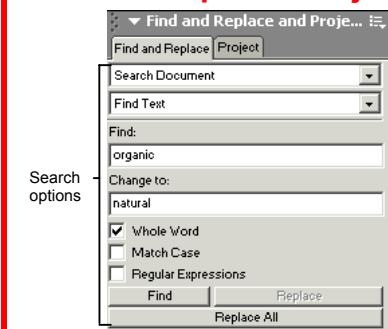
Find and Replace and Proje...

Find and Replace
Project

Search Document

Find Text

Find:

organic

Change to:

natural

Whole Word

Match Case

Regular Expressions

Find
Replace

Replace All

Search options